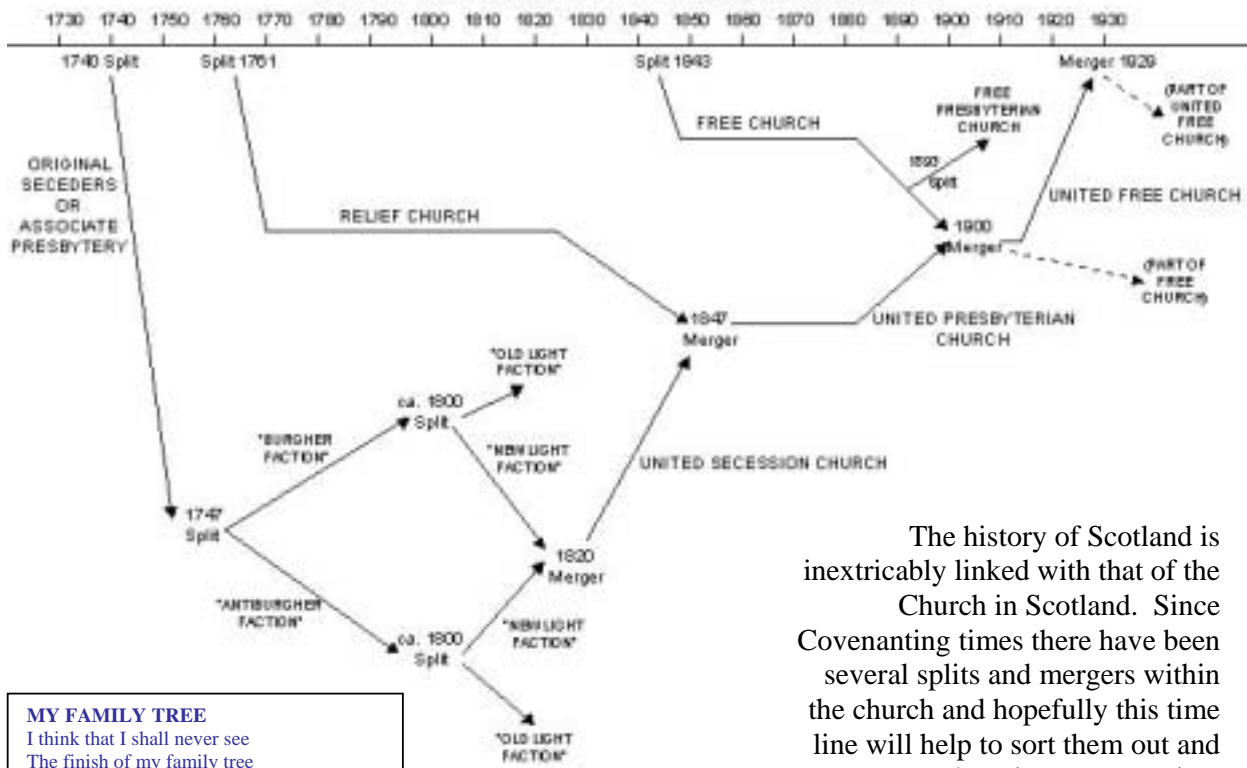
1730 1740 1750 1760 1770 1780 1790 1800 1810 1820 1830 1840 1850 1860 1870 1880 1890 1900 1910 1920 1930

1740 Split

Split 1761

Split 1843

Merger 1929

(PART OF UNITED FREE CHURCH)

FREE CHURCH

FREE PRESBYTERIAN CHURCH

1893 Split

UNITED FREE CHURCH

ORIGINAL SECEDERS OR ASSOCIATE PRESBYTERY

RELIEF CHURCH

1900 Merger

(PART OF FREE CHURCH)

1847 Merger

UNITED PRESBYTERIAN CHURCH

"OLD LIGHT FACTION"

ca. 1800 Split

"BURGHER FACTION"

"NEW LIGHT FACTION"

UNITED SECESSION CHURCH

1747 Split

1820 Merger

"ANTIBURGHER FACTION"

ca. 1800 Split

"NEW LIGHT FACTION"

"OLD LIGHT FACTION"

The history of Scotland is inextricably linked with that of the Church in Scotland. Since Covenanting times there have been several splits and mergers within the church and hopefully this time line will help to sort them out and

MY FAMILY TREE
I think that I shall never see
The finish of my family tree